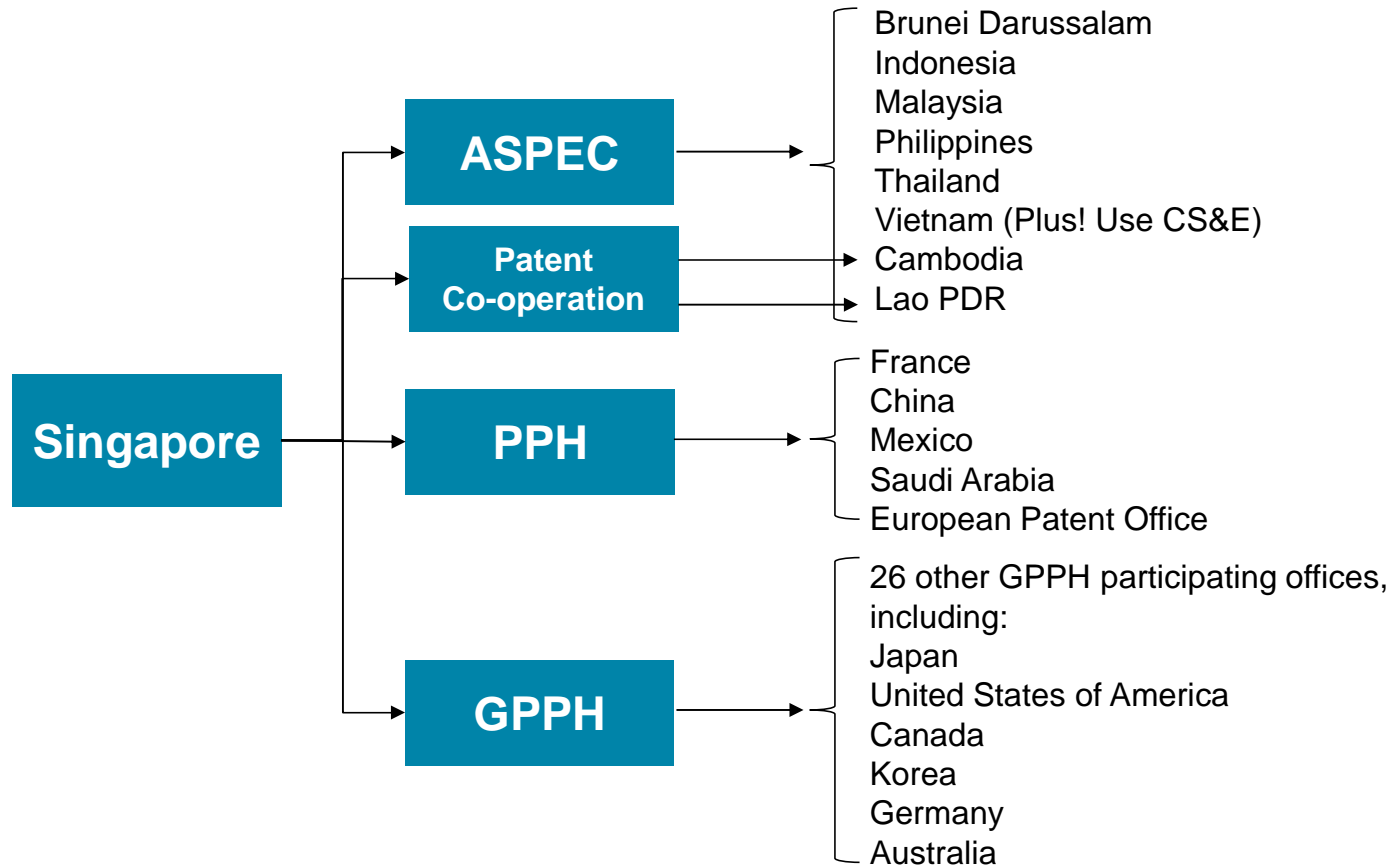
Singapore

ASPEC

Patent Co-operation

PPH

GPPH

Brunei Darussalam
Indonesia
Malaysia
Philippines
Thailand
Vietnam (Plus! Use CS&E)
Cambodia
Lao PDR

France
China
Mexico
Saudi Arabia
European Patent Office

26 other GPPH participating offices, including:
Japan
United States of America
Canada
Korea
Germany
Australia